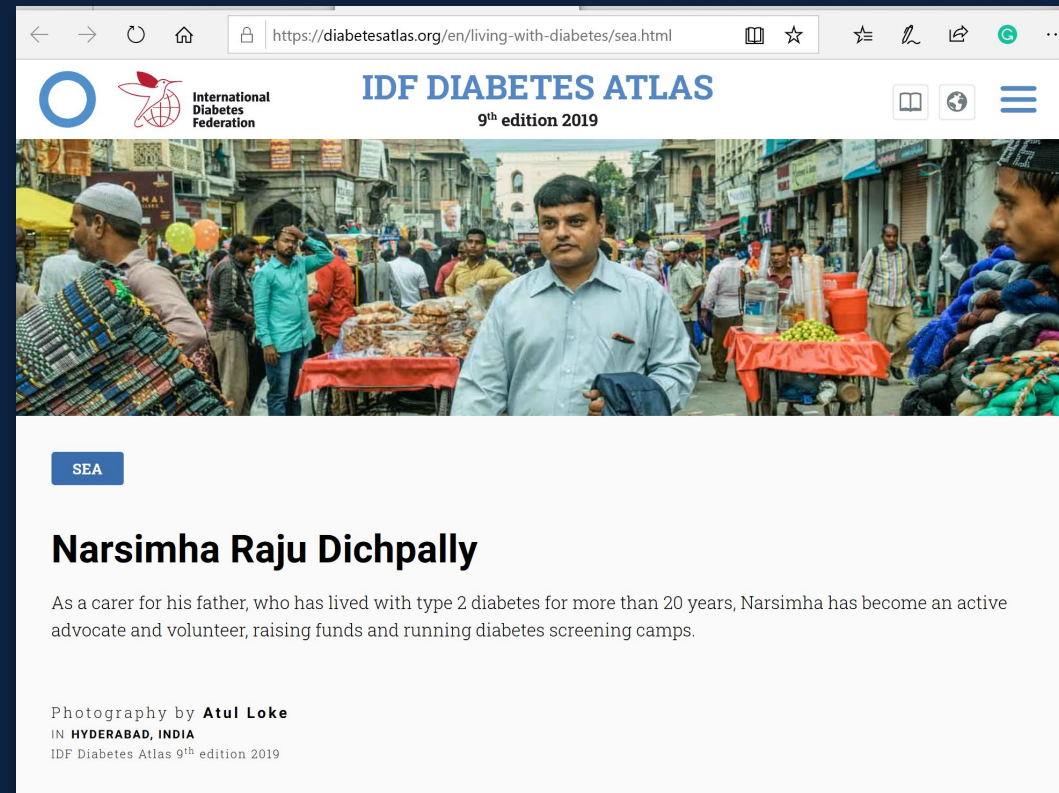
https://diabetesatlas.org/en/living-with-diabetes/sea.html

International Diabetes Federation

IDF DIABETES ATLAS
9$^{th}$ edition 2019

SEA

Narsimha Raju Dichpally

As a carer for his father, who has lived with type 2 diabetes for more than 20 years, Narsimha has become an active advocate and volunteer, raising funds and running diabetes screening camps.

Photography by Atul Loke
IN HYDERABAD, INDIA
IDF Diabetes Atlas 9$^{th}$ edition 2019